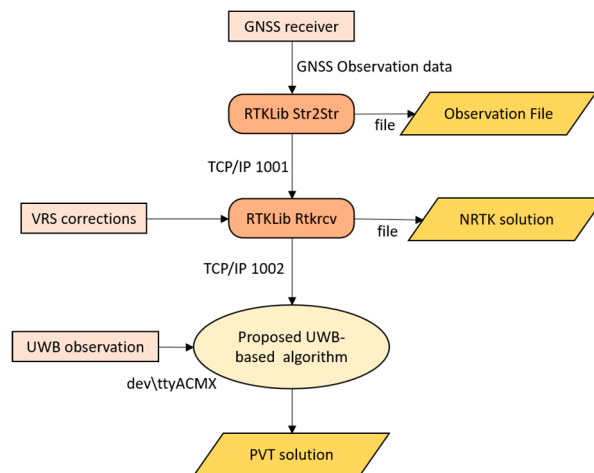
GNSS receiver

GNSS Observation data

RTKLib Str2Str

file

Observation File

TCP/IP 1001

VRS corrections

RTKLib Rtkrcv

file

NRTK solution

TCP/IP 1002

UWB observation

Proposed UWB-based algorithm

dev\ttyACMX

PVT solution